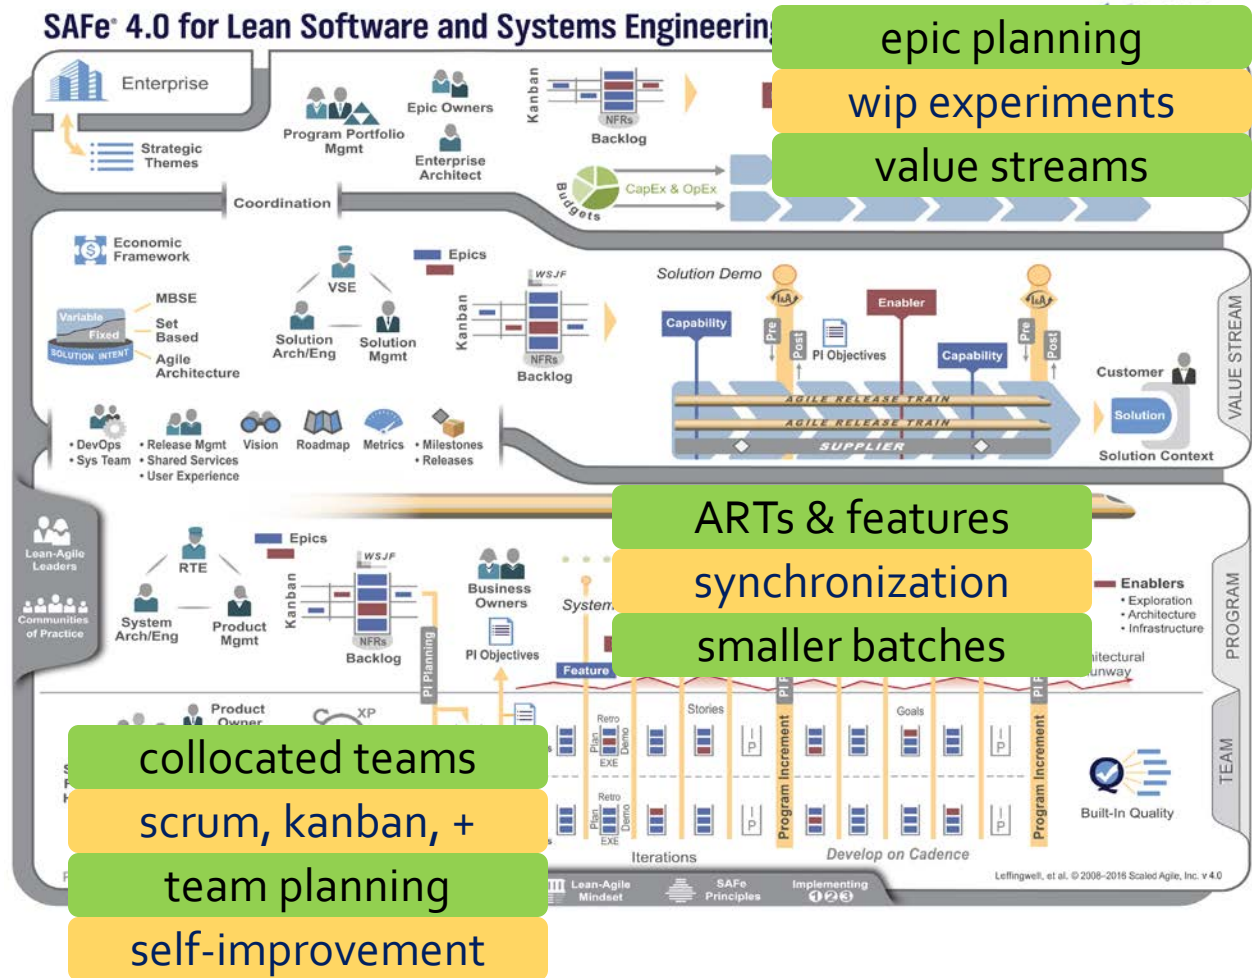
SAFe® 4.0 for Lean Software and Systems Engineerin

epic planning

wip experiments

value streams

Enterprise

Strategic Themes

Program Portfolio Mgmt

Epic Owners

Enterprise Architect

Kanban

NFRs

Backlog

Budgets

CapEx & OpEx

Coordination

Economic Framework

Variable

Fixed

SOLUTION INTENT

MBSE

Set Based

Agile Architecture

VSE

Solution Arch/Eng

Solution Mgmt

Epics

WSJF

Kanban

NFRs

Backlog

Solution Demo

Capability

I&A

Pre

Post

PI Objectives

Enabler

Capability

I&A

Pre

Post

Customer

AGILE RELEASE TRAIN

AGILE RELEASE TRAIN

SUPPLIER

Solution

Solution Context

VALUE STREAM

• DevOps
• Sys Team

• Release Mgmt
• Shared Services
• User Experience

Vision

Roadmap

Metrics

• Milestones
• Releases

Lean-Agile Leaders

Communities of Practice

ARTs & features

synchronization

smaller batches

RTE

Epics

WSJF

System Arch/Eng

Product Mgmt

Kanban

NFRs

Backlog

PI Planning

Business Owners

PI Objectives

System

Feature

Enablers
• Exploration
• Architecture
• Infrastructure

itectural unway

PROGRAM

Product Owner

XP

collocated teams

scrum, kanban, +

team planning

self-improvement

Retro

Plan

Demo

EXE

Stories

Goals

Retro

Plan

Demo

EXE

Program Increment

Program Increment

PI

PI

Built-In Quality

TEAM

Iterations

Develop on Cadence

Lean-Agile Mindset

SAFe Principles

Implementing 1 2 3

Leffingwell, et al. © 2008–2016 Scaled Agile, Inc. v 4.0